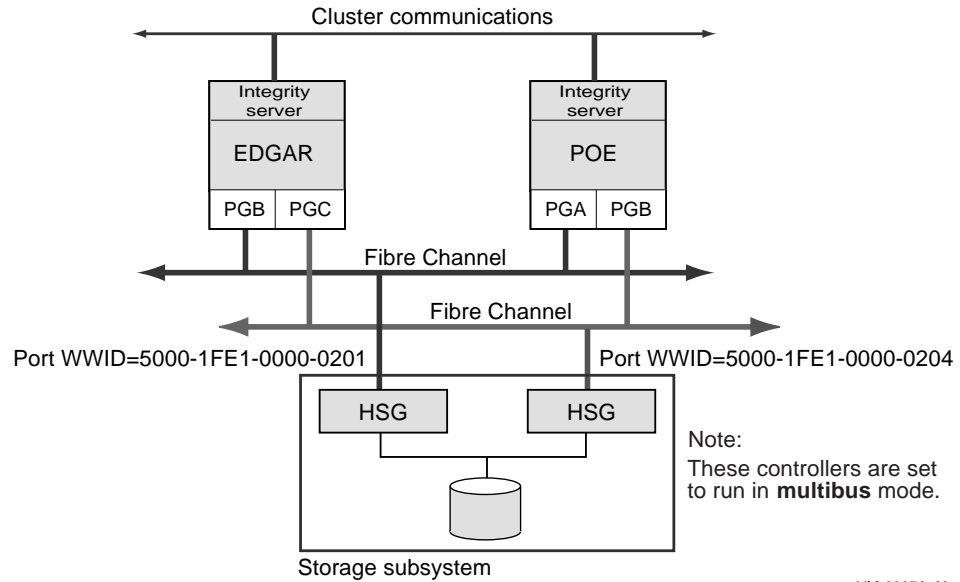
Cluster communications

Integrity server

EDGAR

PGB PGC

Integrity server

POE

PGA PGB

Fibre Channel

Fibre Channel

Port WWID=5000-1FE1-0000-0201

Port WWID=5000-1FE1-0000-0204

HSG

HSG

Note:
These controllers are set to run in **multibus** mode.

Storage subsystem

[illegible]